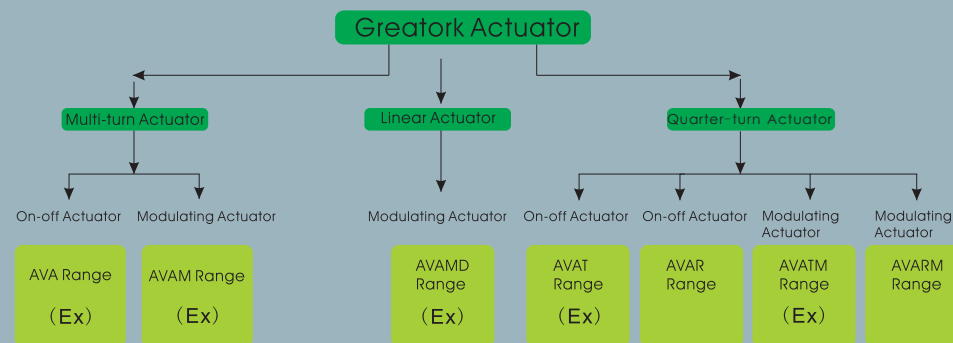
Greatork Actuator

Multi-turn Actuator

Linear Actuator

Quarter-turn Actuator

On-off Actuator

Modulating Actuator

Modulating Actuator

On-off Actuator

On-off Actuator

Modulating Actuator

Modulating Actuator

AVA Range
（Ex）

AVAM Range
（Ex）

AVAMD Range
（Ex）

AVAT Range
（Ex）

AVAR Range

AVATM Range
（Ex）

AVARM Range